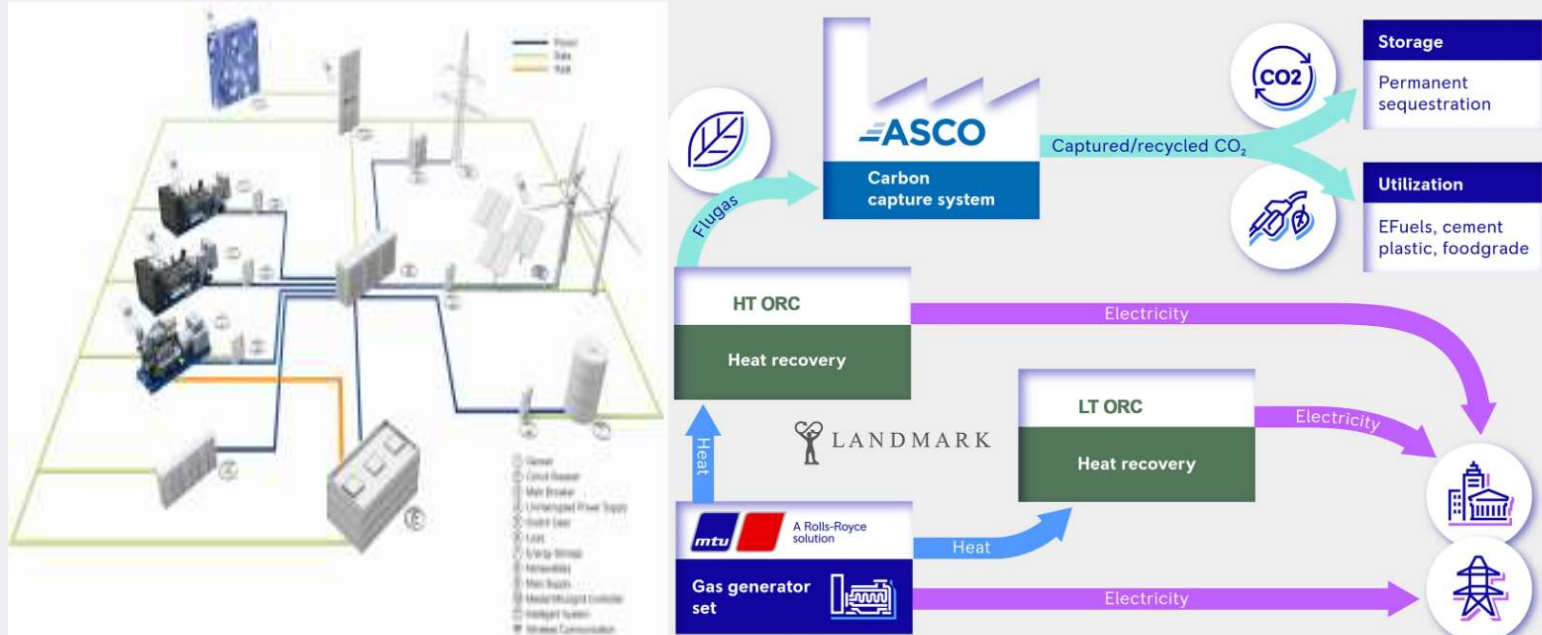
Power
Data
Heat

Genset
Circuit Breaker
Main Breaker
Uninterrupted Power Supply
Switch Gear
Load
Energy Storage
Renewables
Main Supply
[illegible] Controller
Intelligent System
Wireless Communication

ASCO
Carbon capture system
Flugas
Captured/recycled $CO_2$
CO2
Storage
Permanent sequestration
Utilization
EFuels, cement plastic, foodgrade
HT ORC
Heat recovery
Electricity
LANDMARK
LT ORC
Heat recovery
Electricity
Heat
mtu
A Rolls-Royce solution
Heat
Gas generator set
Electricity